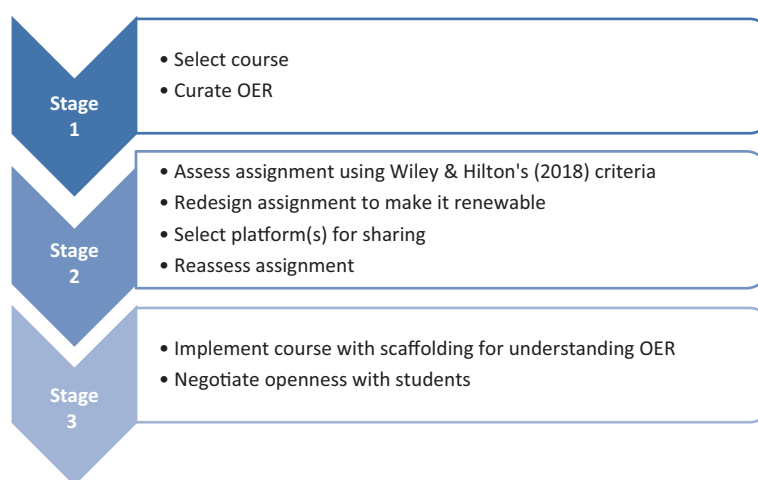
Stage 1

• Select course
• Curate OER

Stage 2

• Assess assignment using Wiley & Hilton's (2018) criteria
• Redesign assignment to make it renewable
• Select platform(s) for sharing
• Reassess assignment

Stage 3

• Implement course with scaffolding for understanding OER
• Negotiate openness with students